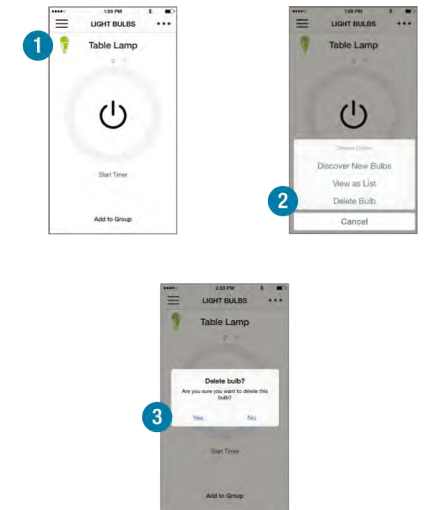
1

1:59 PM

LIGHT BULBS

Table Lamp

Start Timer

Add to Group

1:59 PM

LIGHT BULBS

Table Lamp

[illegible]

Discover New Bulbs

View as List

2

Delete Bulb

Cancel

2:33 PM

LIGHT BULBS

Table Lamp

Delete bulb?

Are you sure you want to delete this bulb?

3

Yes

No

Start Timer

Add to Group